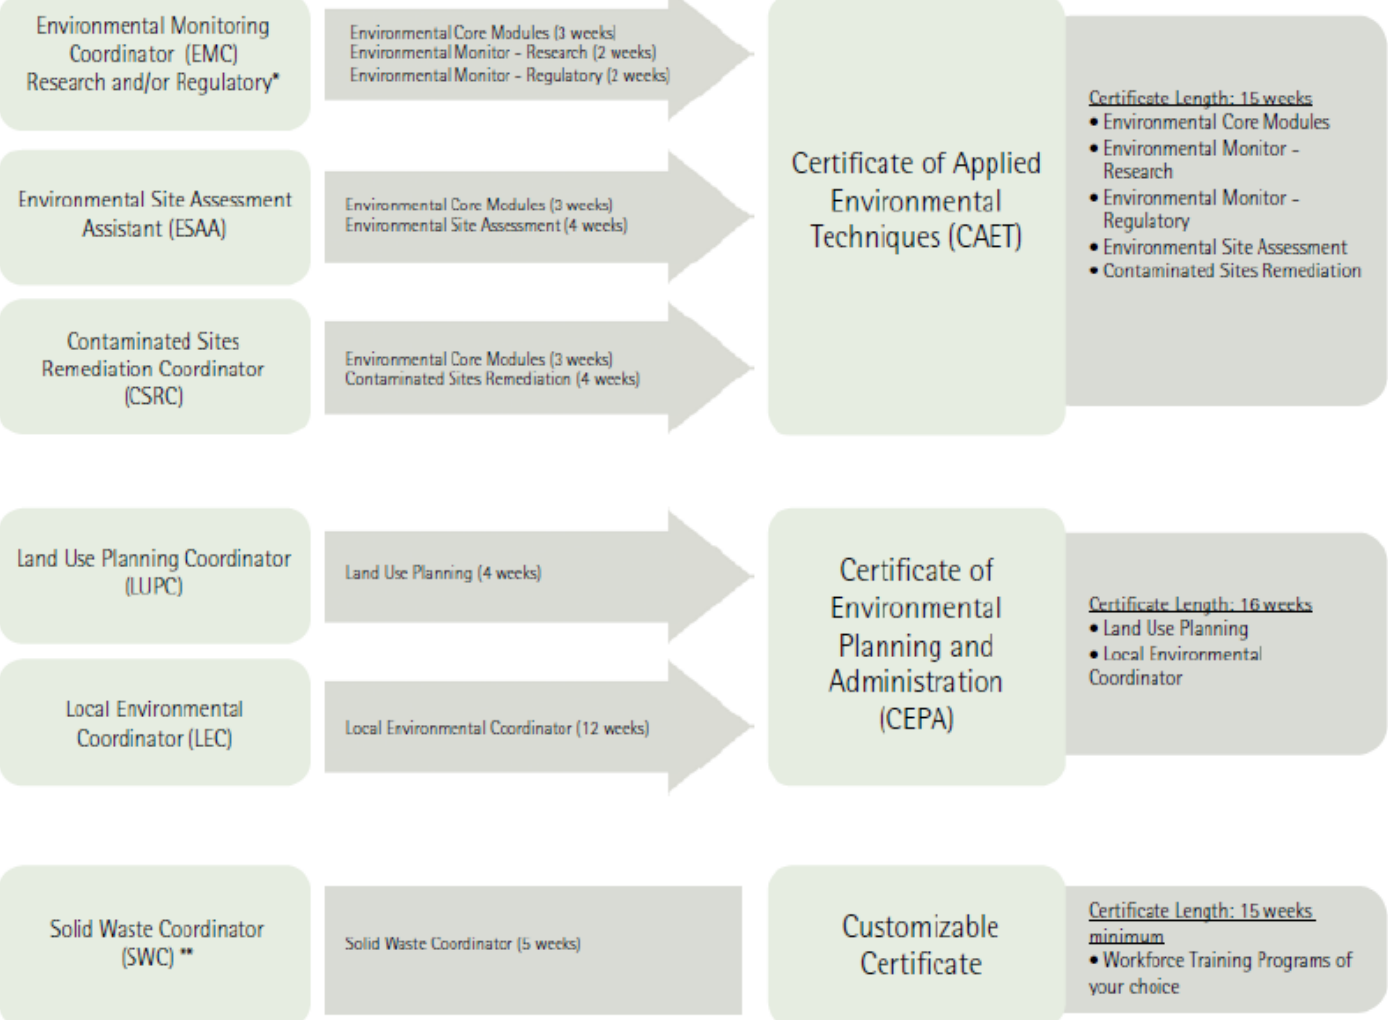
Environmental Monitoring Coordinator (EMC) Research and/or Regulatory*

Environmental Core Modules (3 weeks)
Environmental Monitor - Research (2 weeks)
Environmental Monitor - Regulatory (2 weeks)

Environmental Site Assessment Assistant (ESAA)

Environmental Core Modules (3 weeks)
Environmental Site Assessment (4 weeks)

Contaminated Sites Remediation Coordinator (CSRC)

Environmental Core Modules (3 weeks)
Contaminated Sites Remediation (4 weeks)

Certificate of Applied Environmental Techniques (CAET)

Certificate Length: 15 weeks
• Environmental Core Modules
• Environmental Monitor - Research
• Environmental Monitor - Regulatory
• Environmental Site Assessment
• Contaminated Sites Remediation

Land Use Planning Coordinator (LUPC)

Land Use Planning (4 weeks)

Local Environmental Coordinator (LEC)

Local Environmental Coordinator (12 weeks)

Certificate of Environmental Planning and Administration (CEPA)

Certificate Length: 16 weeks
• Land Use Planning
• Local Environmental Coordinator

Solid Waste Coordinator (SWC) **

Solid Waste Coordinator (5 weeks)

Customizable Certificate

Certificate Length: 15 weeks minimum
• Workforce Training Programs of your choice